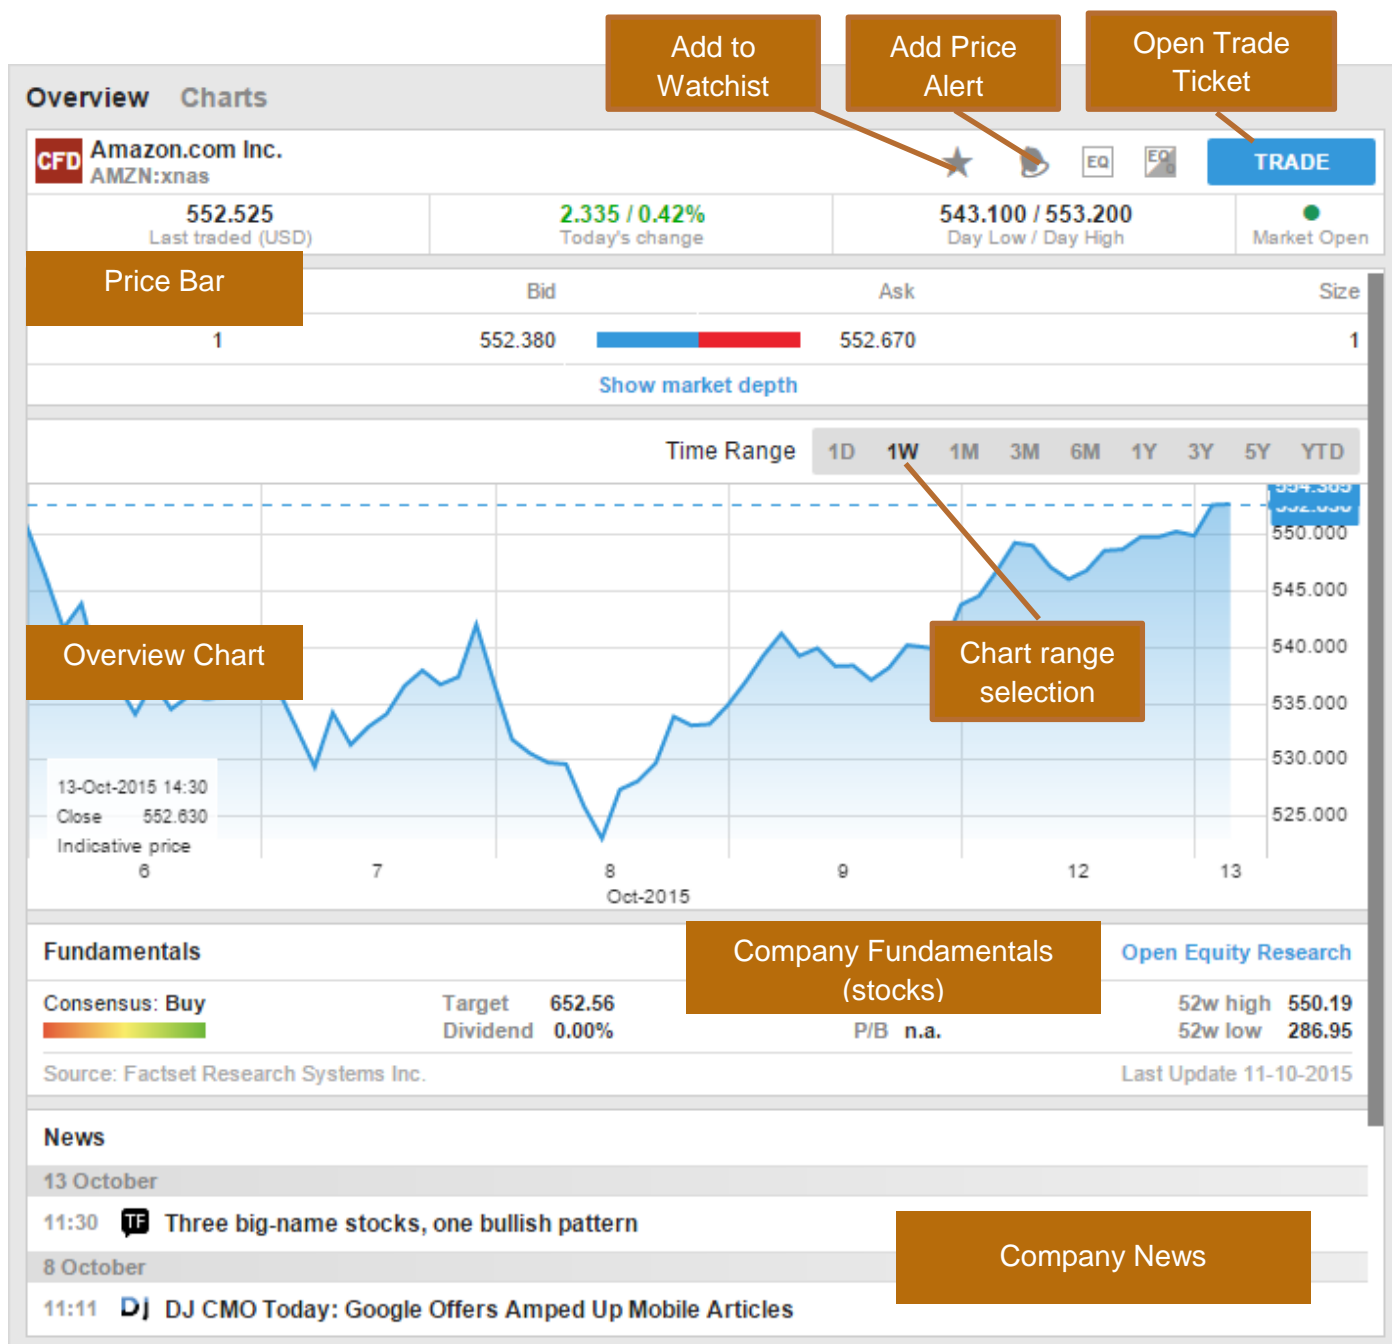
Add to Watchist

Add Price Alert

Open Trade Ticket

Overview Charts

CFD Amazon.com Inc.
AMZN:xnas

EQ EQ TRADE

552.525
Last traded (USD)

2.335 / 0.42%
Today's change

543.100 / 553.200
Day Low / Day High

Market Open

Price Bar

Bid Ask Size

1 552.380 552.670 1

Show market depth

Time Range 1D 1W 1M 3M 6M 1Y 3Y 5Y YTD

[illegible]
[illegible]
550.000
545.000
540.000
535.000
530.000
525.000

Overview Chart

Chart range selection

13-Oct-2015 14:30
Close 552.630
Indicative price

6 7 8 9 12 13
Oct-2015

Fundamentals

Company Fundamentals (stocks)

Open Equity Research

Consensus: Buy

Target 652.56
Dividend 0.00%

P/B n.a.

52w high 550.19
52w low 286.95

Source: Factset Research Systems Inc.

Last Update 11-10-2015

News

13 October

11:30 TF Three big-name stocks, one bullish pattern

Company News

8 October

11:11 DJ DJ CMO Today: Google Offers Amped Up Mobile Articles